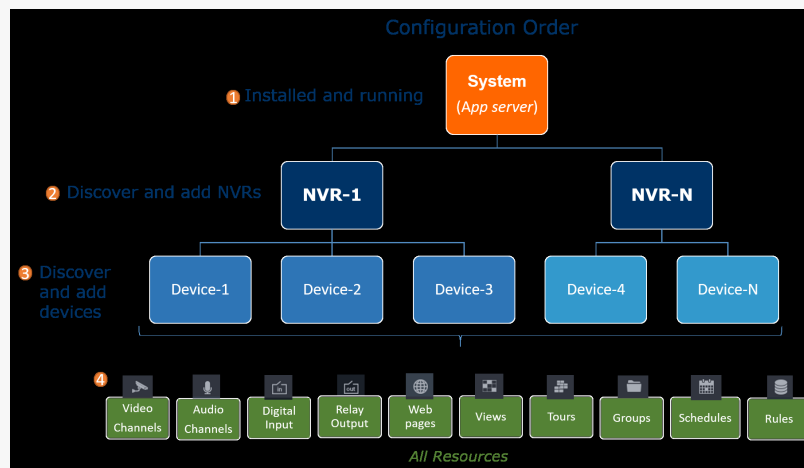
Configuration Order

1 Installed and running

System
(App server)

2 Discover and add NVRs

NVR-1

NVR-N

3 Discover and add devices

Device-1

Device-2

Device-3

Device-4

Device-N

4

Video Channels

Audio Channels

Digital Input

Relay Output

Web pages

Views

Tours

Groups

Schedules

Rules

All Resources